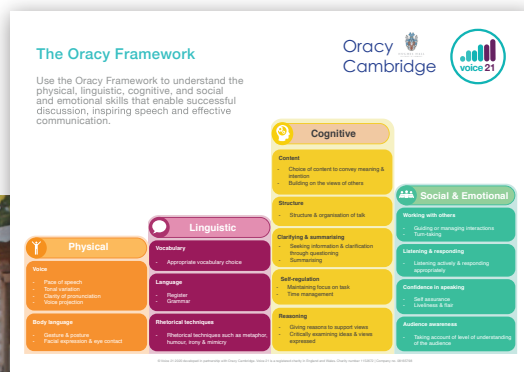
The Oracy Framework

Use the Oracy Framework to understand the physical, linguistic, cognitive, and social and emotional skills that enable successful discussion, inspiring speech and effective communication.

Oracy Cambridge

voice 21

Physical

Voice
- Pace of speech
- Tonal variation
- Clarity of pronunciation
- Voice projection

Body language
- Gesture & posture
- Facial expression & eye contact

Linguistic

Vocabulary
- Appropriate vocabulary choice

Language
- Register
- Grammar

Rhetorical techniques
- Rhetorical techniques such as metaphor, humour, irony & mimicry

Cognitive

Content
- Choice of content to convey meaning & intention
- Building on the views of others

Structure
- Structure & organisation of talk

Clarifying & summarising
- Seeking information & clarification through questioning
- Summarising

Self-regulation
- Maintaining focus on task
- Time management

Reasoning
- Giving reasons to support views
- Critically examining ideas & views expressed

Social & Emotional

Working with others
- Guiding or managing interactions
- Turn-taking

Listening & responding
- Listening actively & responding appropriately

Confidence in speaking
- Self assurance
- Liveliness & flair

Audience awareness
- Taking account of level of understanding of the audience

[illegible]